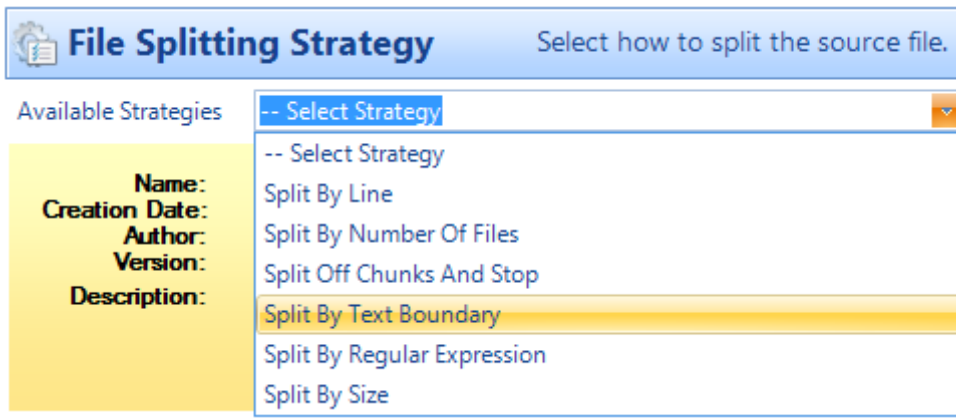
File Splitting Strategy

Select how to split the source file.

Available Strategies

-- Select Strategy

Name:
Creation Date:
Author:
Version:
Description:

-- Select Strategy
Split By Line
Split By Number Of Files
Split Off Chunks And Stop
Split By Text Boundary
Split By Regular Expression
Split By Size